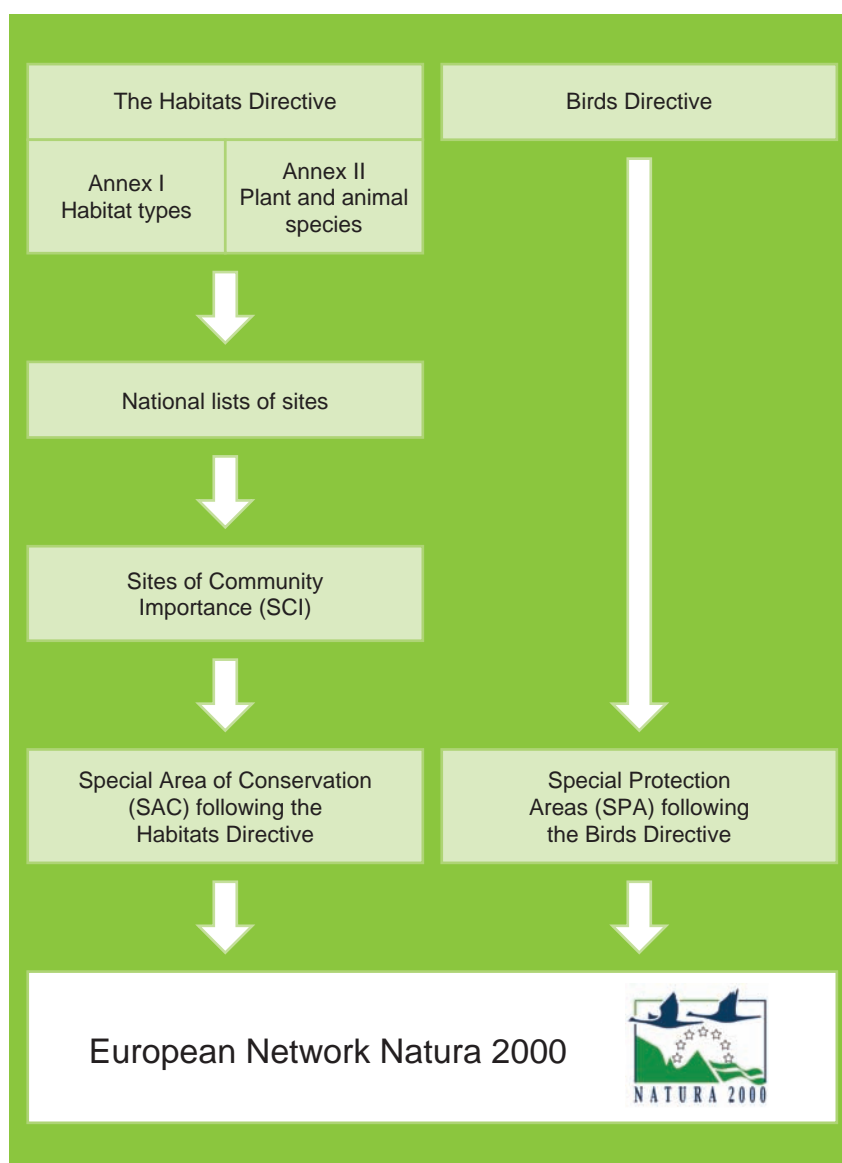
The Habitats Directive

Annex I
Habitat types

Annex II
Plant and animal species

Birds Directive

National lists of sites

Sites of Community Importance (SCI)

Special Area of Conservation (SAC) following the Habitats Directive

Special Protection Areas (SPA) following the Birds Directive

European Network Natura 2000

NATURA 2000